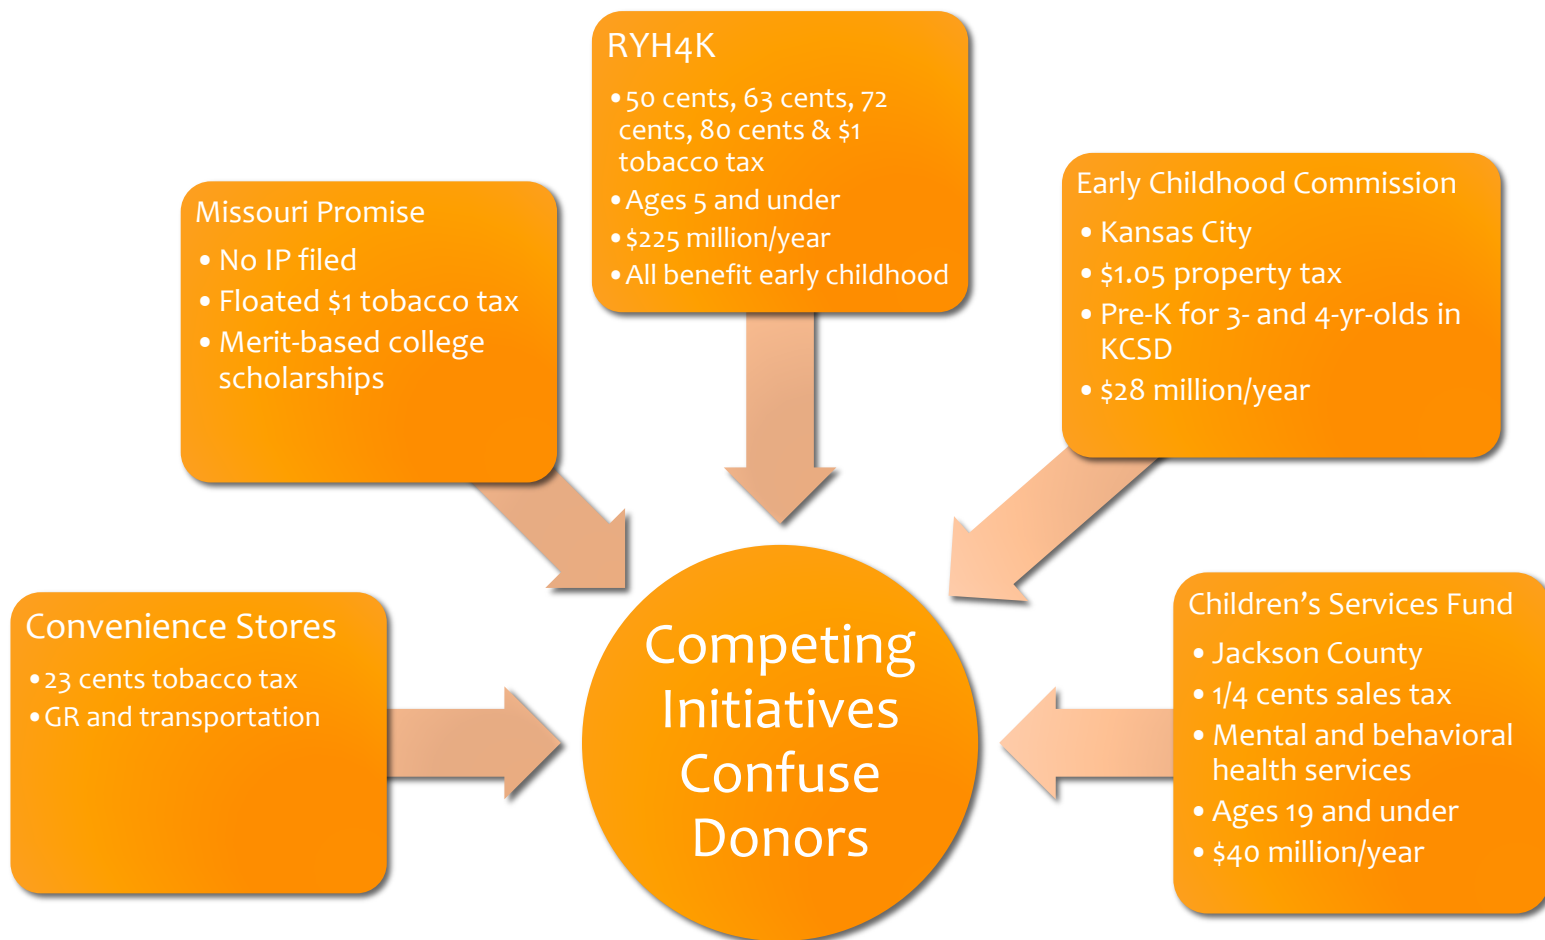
RYH4K
• 50 cents, 63 cents, 72 cents, 80 cents & $1 tobacco tax
• Ages 5 and under
• $225 million/year
• All benefit early childhood

Missouri Promise
• No IP filed
• Floated $1 tobacco tax
• Merit-based college scholarships

Early Childhood Commission
• Kansas City
• $1.05 property tax
• Pre-K for 3- and 4-yr-olds in KCSD
• $28 million/year

Convenience Stores
• 23 cents tobacco tax
• GR and transportation

Competing Initiatives Confuse Donors

Children's Services Fund
• Jackson County
• 1/4 cents sales tax
• Mental and behavioral health services
• Ages 19 and under
• $40 million/year